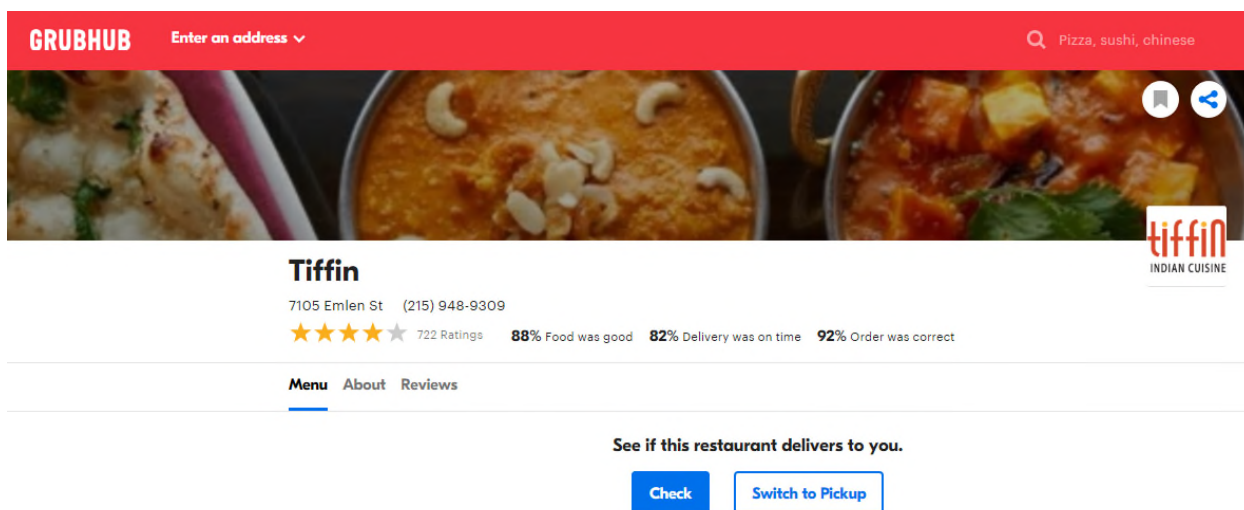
GRUBHUB Enter an address

Pizza, sushi, chinese

tiffin
INDIAN CUISINE

Tiffin

7105 Emlen St (215) 948-9309

722 Ratings 88% Food was good 82% Delivery was on time 92% Order was correct

Menu About Reviews

See if this restaurant delivers to you.

Check Switch to Pickup